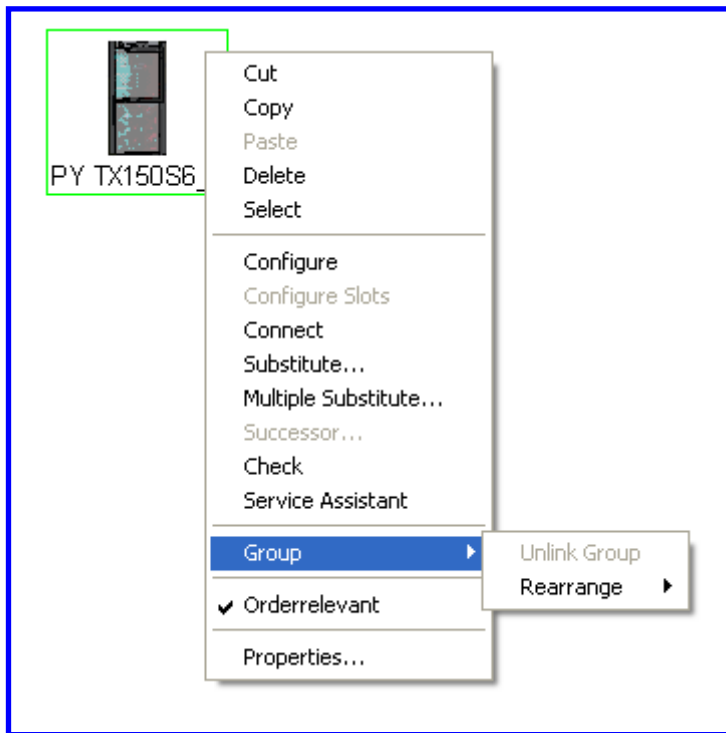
PY TX150S6_

Cut
Copy
Paste
Delete
Select

Configure
Configure Slots
Connect
Substitute...
Multiple Substitute...
Successor...
Check
Service Assistant

Group

✔ Orderrelevant

Properties...

Unlink Group
Rearrange